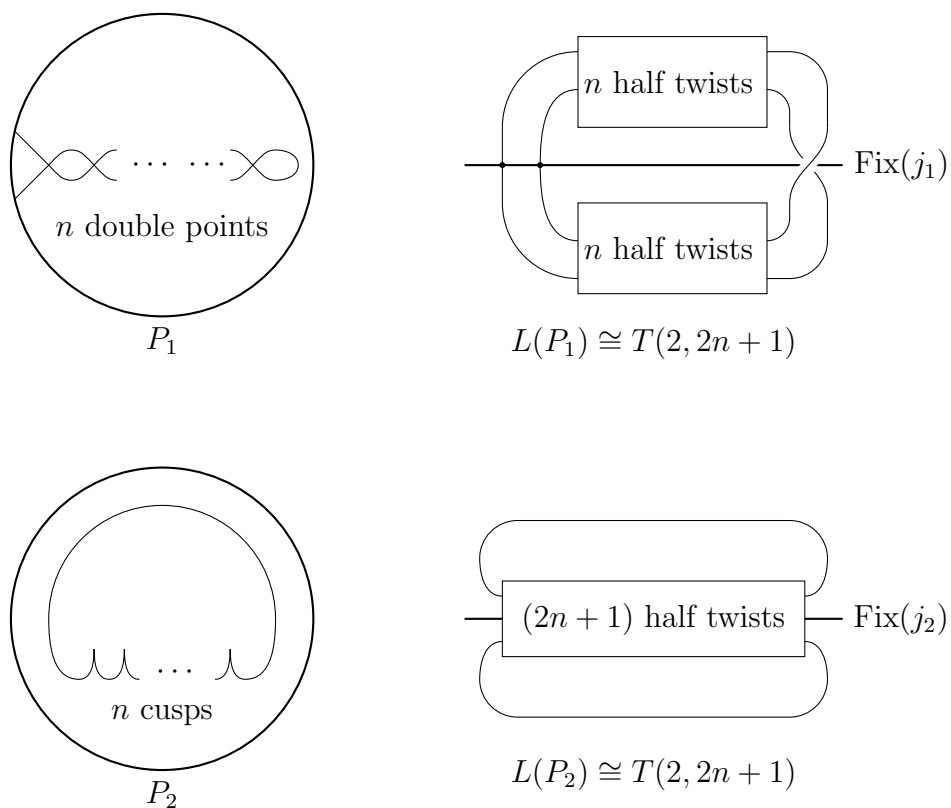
$\cdots$ $\cdots$

$n$ double points

$P_1$

$n$ half twists

$\text{Fix}(j_1)$

$n$ half twists

$L(P_1) \cong T(2, 2n+1)$

$\cdots$

$n$ cusps

$P_2$

$(2n+1)$ half twists

$\text{Fix}(j_2)$

$L(P_2) \cong T(2, 2n+1)$